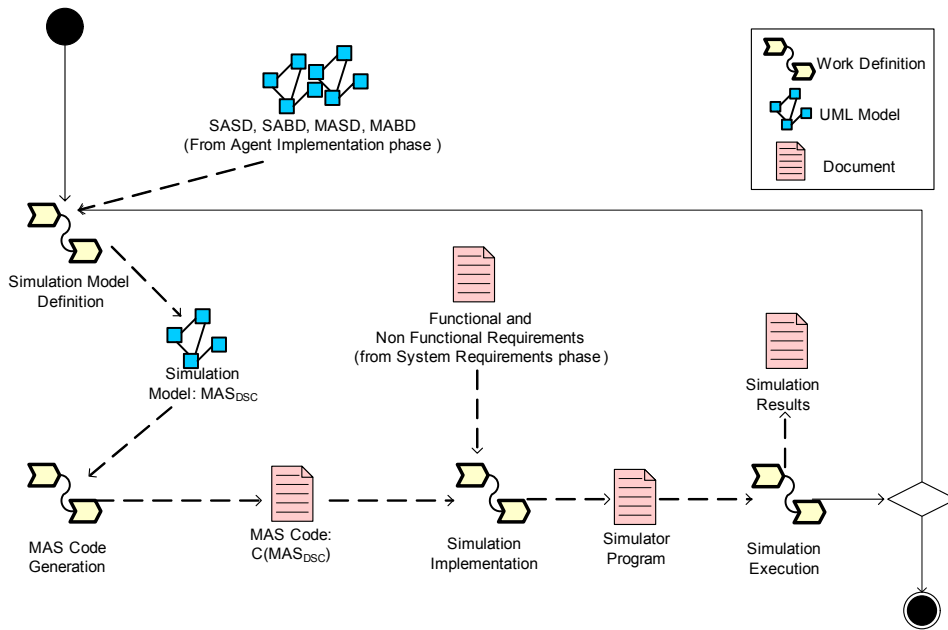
Work Definition

UML Model

Document

SASD, SABD, MASD, MABD
(From Agent Implementation phase )

Simulation Model Definition

Simulation Model: $MAS_{DSC}$

Functional and Non Functional Requirements (from System Requirements phase )

Simulation Results

MAS Code Generation

MAS Code: $C(MAS_{DSC})$

Simulation Implementation

Simulator Program

Simulation Execution